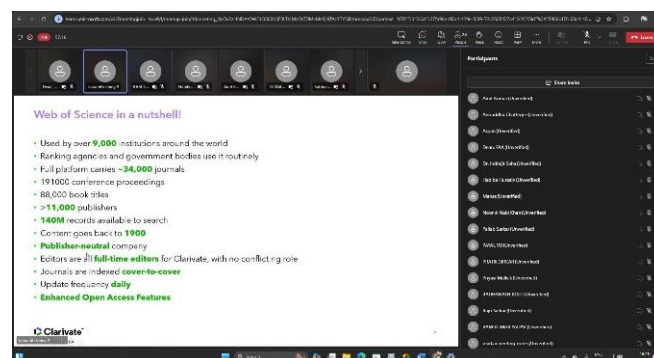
Web of Science in a nutshell!

• Used by over 9,000 institutions around the world
• Ranking agencies and government bodies use it routinely
• Full platform carries ~34,000 journals
• 191000 conference proceedings
• 88,000 book titles
• >11,000 publishers
• 140M records available to search
• Content goes back to 1900
• Publisher-neutral company
• Editors are all full-time editors for Clarivate, with no conflicting role
• Journals are indexed cover-to-cover
• Update frequency daily
• Enhanced Open Access Features

Clarivate

Participants

Share invite

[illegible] (Unverified)
Aaqib (Unverified)
Dr. Indrajit Saha (Unverified)
Manas (Unverified)
Noor A Nabi Ganai (Unverified)
Talha Sattar (Unverified)
Leave